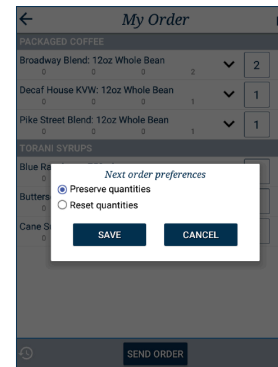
My Order

PACKAGED COFFEE

Broadway Blend: 12oz Whole Bean
0 0 0 2
2

Decaf House KVW: 12oz Whole Bean
0 0 0 1
1

Pike Street Blend: 12oz Whole Bean
0 0 0 1
1

TORANI SYRUPS

Blue Ra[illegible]

Butters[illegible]

Cane S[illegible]

Next order preferences
Preserve quantities
Reset quantities

SAVE
CANCEL

SEND ORDER